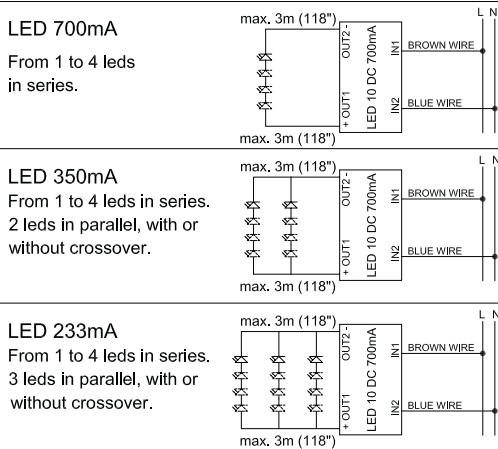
LED 700mA
From 1 to 4 leds in series.

max. 3m (118")
OUT2 -
+ OUT1
LED 10 DC 700mA
IN1
IN2
BROWN WIRE
BLUE WIRE
L N
max. 3m (118")

LED 350mA
From 1 to 4 leds in series. 2 leds in parallel, with or without crossover.

max. 3m (118")
OUT2 -
+ OUT1
LED 10 DC 700mA
IN1
IN2
BROWN WIRE
BLUE WIRE
L N
max. 3m (118")

LED 233mA
From 1 to 4 leds in series. 3 leds in parallel, with or without crossover.

max. 3m (118")
OUT2 -
+ OUT1
LED 10 DC 700mA
IN1
IN2
BROWN WIRE
BLUE WIRE
L N
max. 3m (118")